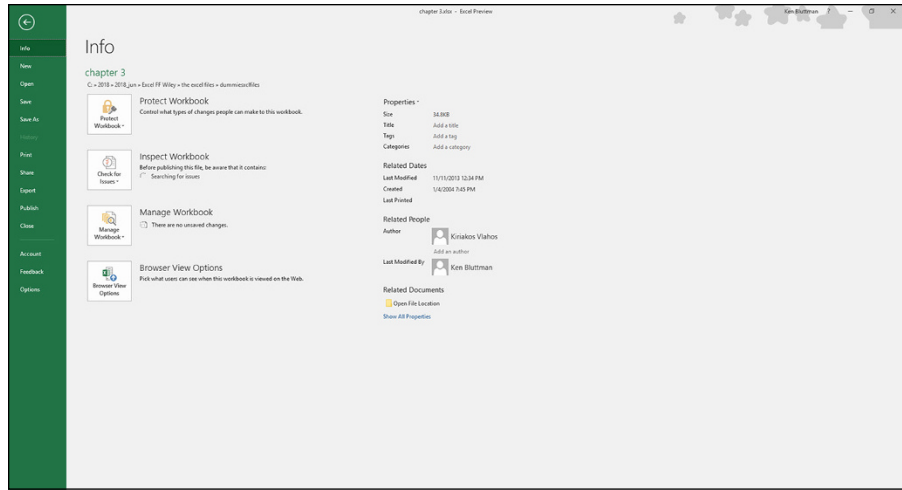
chapter 3.xlsx - Excel Preview

Ken Bluttman ? – ☐ ×

Info
New
Open
Save
Save As
History
Print
Share
Export
Publish
Close
Account
Feedback
Options

Info

chapter 3
C: » 2018 » 2018_jun » Excel FF Wiley » the excel files » dummiesxcfiles

Protect Workbook
Protect Workbook
Control what types of changes people can make to this workbook.

Check for Issues
Inspect Workbook
Before publishing this file, be aware that it contains:
Searching for issues

Manage Workbook
Manage Workbook
There are no unsaved changes.

Browser View Options
Browser View Options
Pick what users can see when this workbook is viewed on the Web.

Properties
Size 34.8KB
Title Add a title
Tags Add a tag
Categories Add a category

Related Dates
Last Modified 11/11/2013 12:34 PM
Created 1/4/2004 7:45 PM
Last Printed

Related People
Author Kiriakos Vlahos
Add an author
Last Modified By Ken Bluttman

Related Documents
Open File Location
Show All Properties